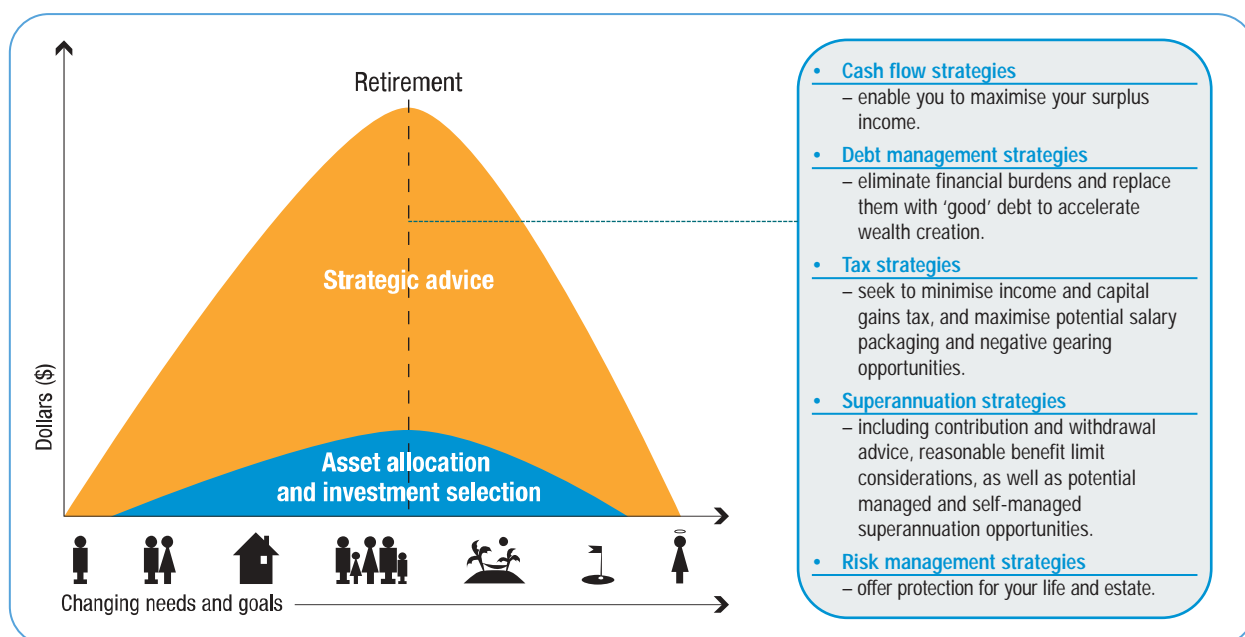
Retirement

Strategic advice

Asset allocation and investment selection

Dollars ($)

Changing needs and goals

• Cash flow strategies
– enable you to maximise your surplus income.

• Debt management strategies
– eliminate financial burdens and replace them with 'good' debt to accelerate wealth creation.

• Tax strategies
– seek to minimise income and capital gains tax, and maximise potential salary packaging and negative gearing opportunities.

• Superannuation strategies
– including contribution and withdrawal advice, reasonable benefit limit considerations, as well as potential managed and self-managed superannuation opportunities.

• Risk management strategies
– offer protection for your life and estate.